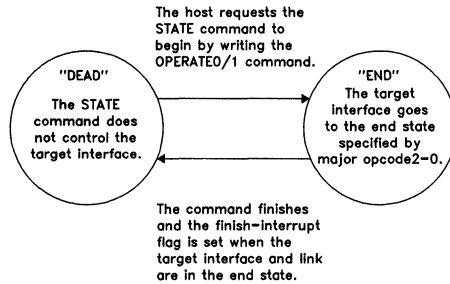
The host requests the STATE command to begin by writing the OPERATE0/1 command.

"DEAD"

The STATE command does not control the target interface.

"END"

The target interface goes to the end state specified by major opcode2-0.

The command finishes and the finish-interrupt flag is set when the target interface and link are in the end state.